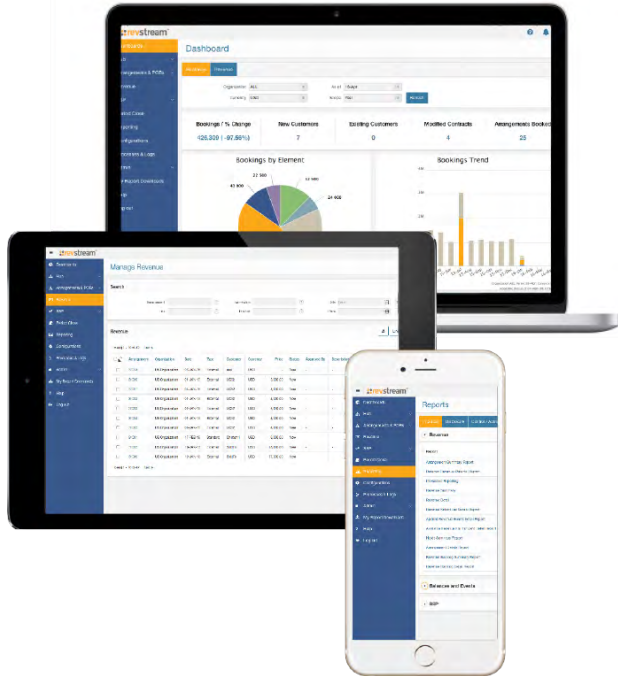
revstream

Dashboard

Bookings Revenue

Arrangements & POBs

Revenue

Reporting

Configurations

Bookings / % Change
426,920 (-97.98%)

New Customers
7

Existing Customers
0

Modified Contracts
4

Arrangements Booked
25

Bookings by Element

Bookings Trend

revstream

Manage Revenue

Search

Revenue

revstream

Reports

Revenue

Balances and Events

SSP